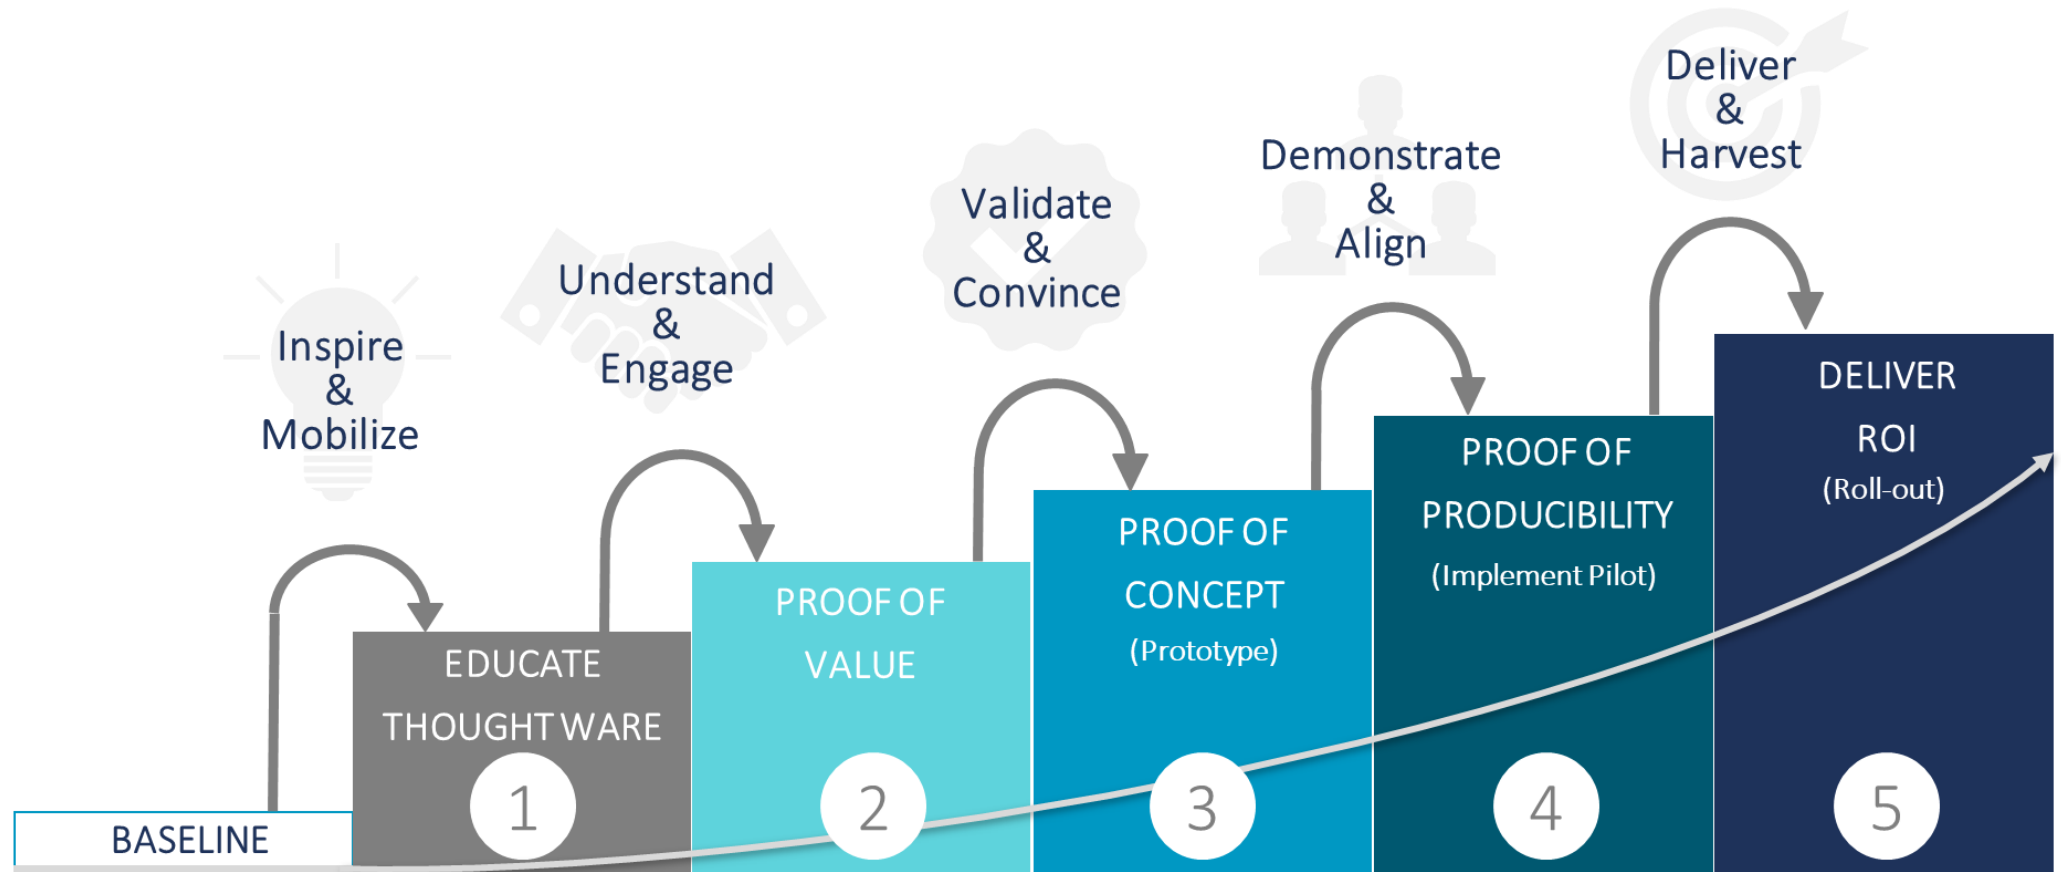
Inspire & Mobilize

Understand & Engage

Validate & Convince

Demonstrate & Align

Deliver & Harvest

BASELINE

EDUCATE THOUGHT WARE

1

PROOF OF VALUE

2

PROOF OF CONCEPT (Prototype)

3

PROOF OF PRODUCIBILITY (Implement Pilot)

4

DELIVER ROI (Roll-out)

5